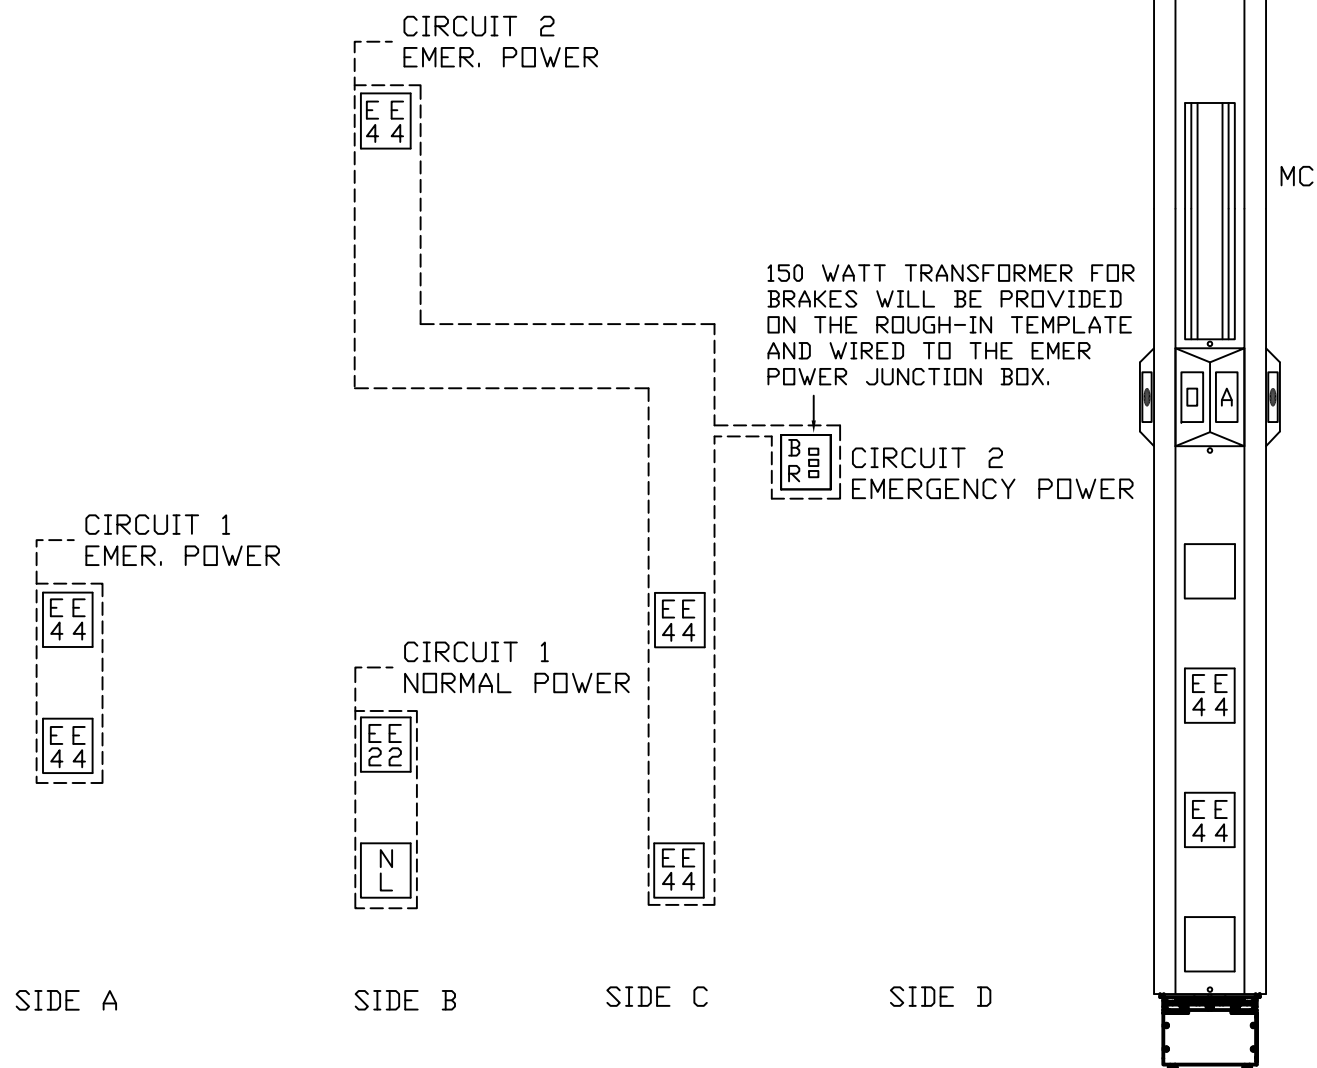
CIRCUIT 2
EMER. POWER

EE
44

MC

150 WATT TRANSFORMER FOR BRAKES WILL BE PROVIDED ON THE ROUGH-IN TEMPLATE AND WIRED TO THE EMER POWER JUNCTION BOX.

O A

BR

CIRCUIT 2
EMERGENCY POWER

CIRCUIT 1
EMER. POWER

EE
44

EE
44

EE
44

CIRCUIT 1
NORMAL POWER

EE
22

EE
44

EE
44

N
L

EE
44

SIDE A

SIDE B

SIDE C

SIDE D